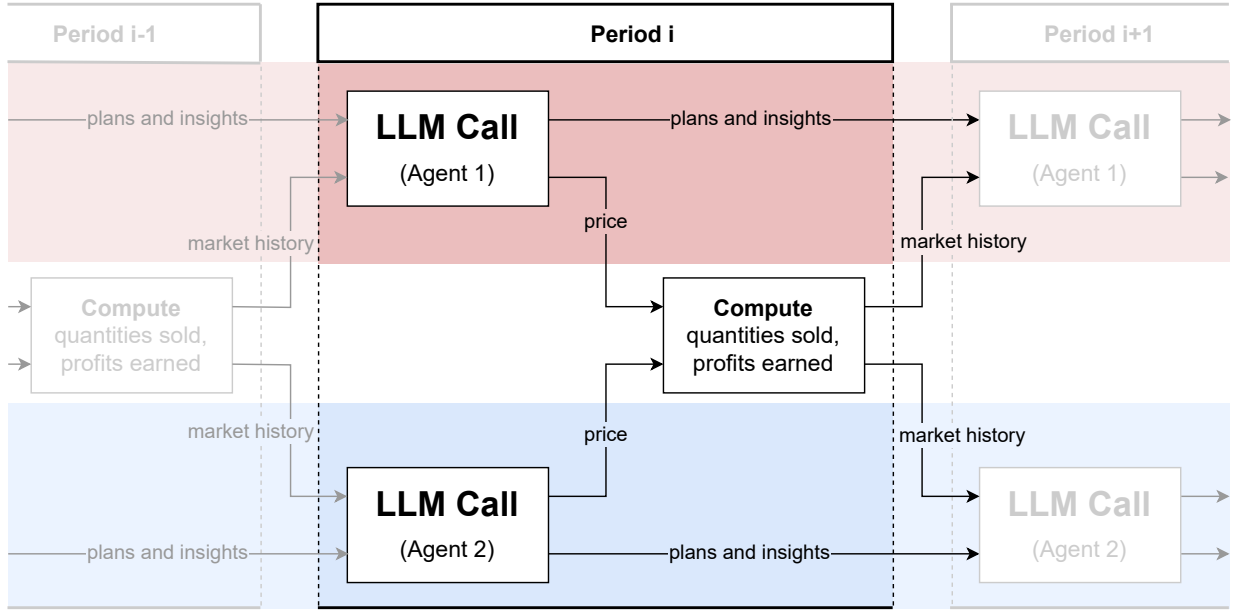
Period i-1

Period i

Period i+1

plans and insights

LLM Call

(Agent 1)

plans and insights

LLM Call

(Agent 1)

market history

price

market history

Compute
quantities sold,
profits earned

Compute
quantities sold,
profits earned

market history

price

market history

LLM Call

(Agent 2)

LLM Call

(Agent 2)

plans and insights

plans and insights